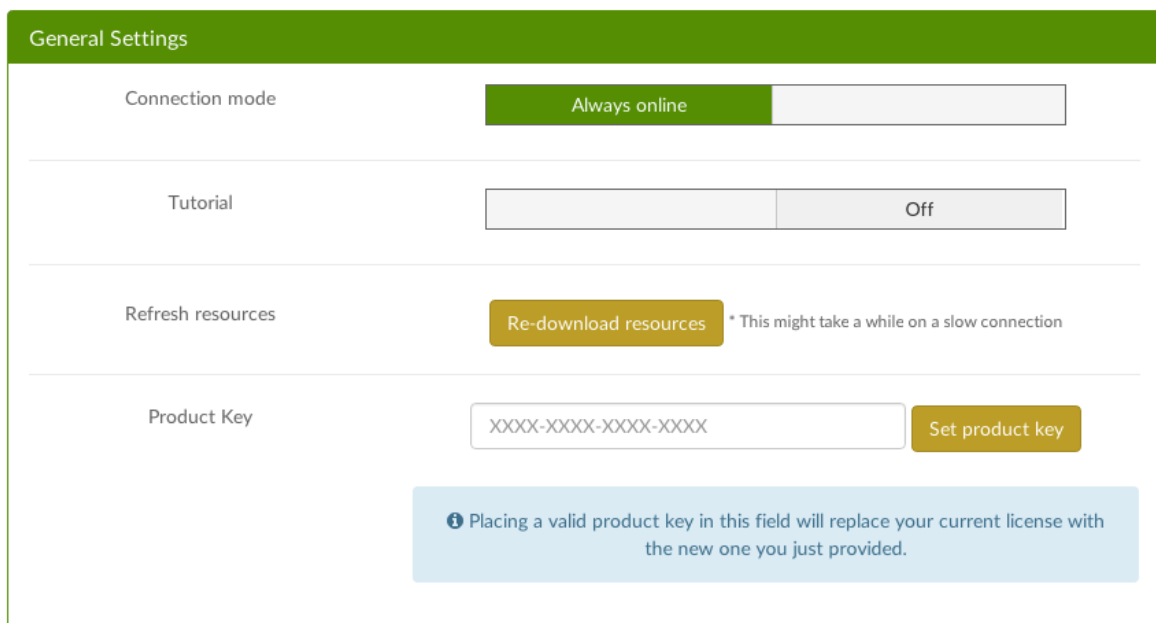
General Settings

Connection mode

Always online

Tutorial

Off

Refresh resources

Re-download resources

* This might take a while on a slow connection

Product Key

XXXX-XXXX-XXXX-XXXX

Set product key

Placing a valid product key in this field will replace your current license with the new one you just provided.